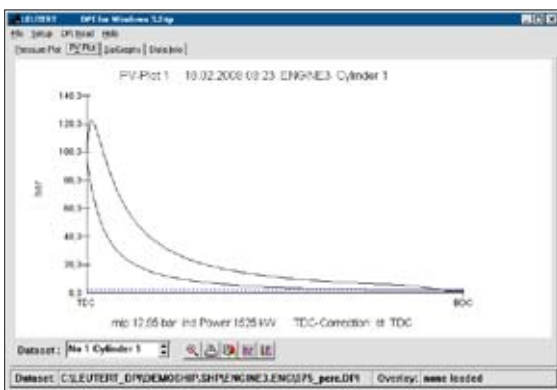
LEUTERT DPI for Windows 3.2 hp

File Setup DPI Board Help

Pressure Plot | PV Plot | 2x Graphs | Data Info

PV-Plot 1 10.02.2008 03:23 ENGINE3 Cylinder 1

140.0

120.0

100.0

80.0

60.0

40.0

20.0

bar

TDC

BDC

mip 12.65 bar Ind Power 1525 kW TDC-Correction: at TDC

Dataset: No 1 Cylinder 1

Dataset: C:\LEUTERT_DPI\DEMO\SHIP\ENGINE3.ENG\375_perc.DPI Overlay: none loaded